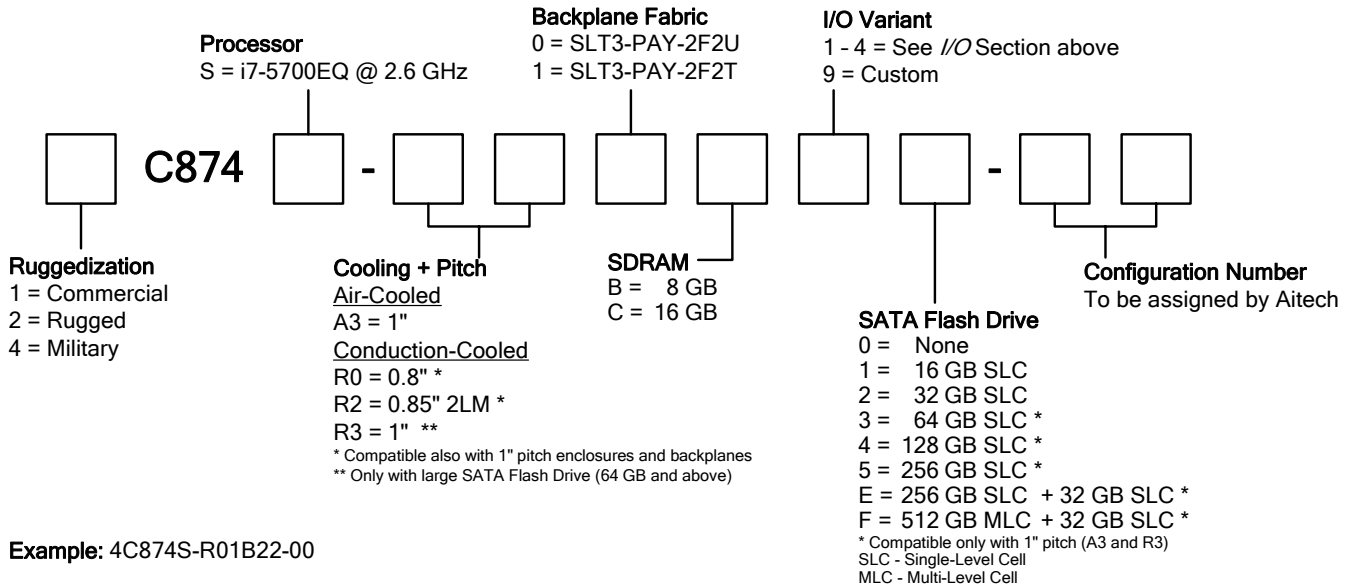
Backplane Fabric
0 = SLT3-PAY-2F2U
1 = SLT3-PAY-2F2T

I/O Variant
1 - 4 = See *I/O* Section above
9 = Custom

Processor
S = i7-5700EQ @ 2.6 GHz

C874 -

-

Ruggedization
1 = Commercial
2 = Rugged
4 = Military

Cooling + Pitch
Air-Cooled
A3 = 1"
Conduction-Cooled
R0 = 0.8" *
R2 = 0.85" 2LM *
R3 = 1" **
* Compatible also with 1" pitch enclosures and backplanes
** Only with large SATA Flash Drive (64 GB and above)

SDRAM
B = 8 GB
C = 16 GB

SATA Flash Drive
0 = None
1 = 16 GB SLC
2 = 32 GB SLC
3 = 64 GB SLC *
4 = 128 GB SLC *
5 = 256 GB SLC *
E = 256 GB SLC + 32 GB SLC *
F = 512 GB MLC + 32 GB SLC *
* Compatible only with 1" pitch (A3 and R3)
SLC - Single-Level Cell
MLC - Multi-Level Cell

Configuration Number
To be assigned by Aitech

Example: 4C874S-R01B22-00